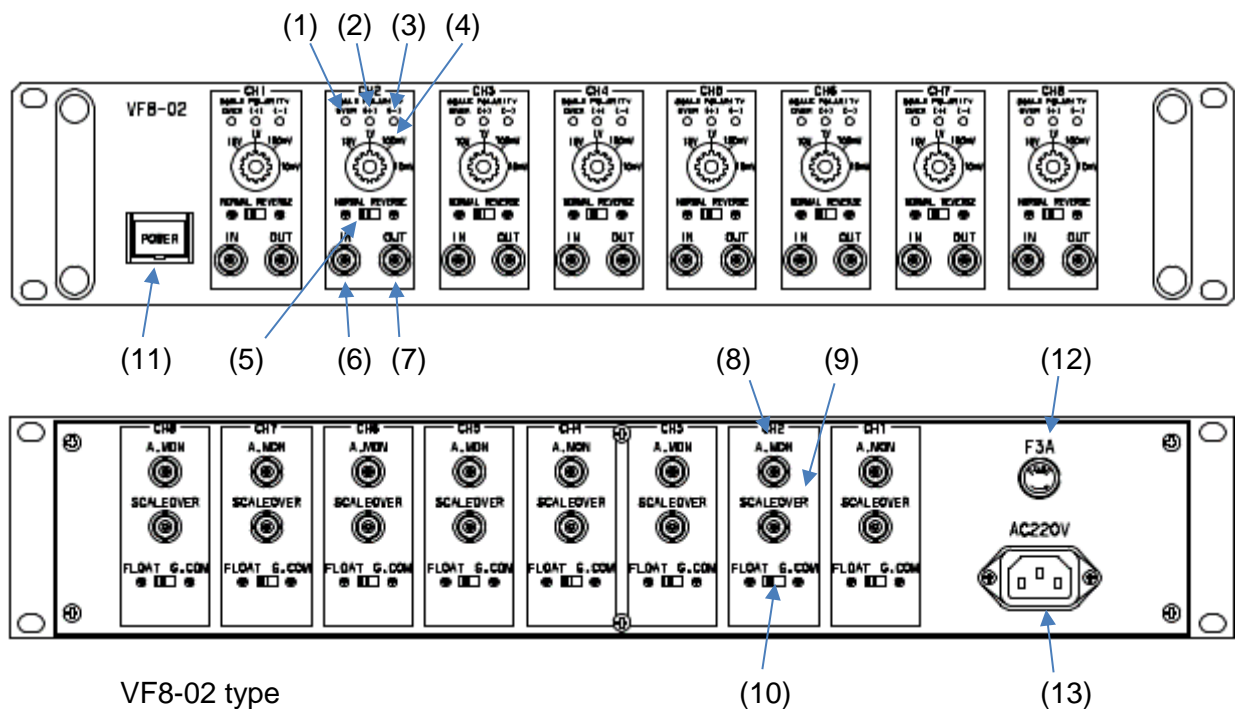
(1) (2) (3) (4)

VF8-02

CH1 SCALE POLARITY OVER (+) (-) 10V 1V 100mV 10mV NORMAL REVERSE IN OUT

CH2 SCALE POLARITY OVER (+) (-) 10V 1V 100mV 10mV NORMAL REVERSE IN OUT

CH3 SCALE POLARITY OVER (+) (-) 10V 1V 100mV 10mV NORMAL REVERSE IN OUT

CH4 SCALE POLARITY OVER (+) (-) 10V 1V 100mV 10mV NORMAL REVERSE IN OUT

CH5 SCALE POLARITY OVER (+) (-) 10V 1V 100mV 10mV NORMAL REVERSE IN OUT

CH6 SCALE POLARITY OVER (+) (-) 10V 1V 100mV 10mV NORMAL REVERSE IN OUT

CH7 SCALE POLARITY OVER (+) (-) 10V 1V 100mV 10mV NORMAL REVERSE IN OUT

CH8 SCALE POLARITY OVER (+) (-) 10V 1V 100mV 10mV NORMAL REVERSE IN OUT

POWER

(11) (5) (6) (7) (8) (9) (12)

CH8 A.MON SCALEOVER FLOAT G.COM

CH7 A.MON SCALEOVER FLOAT G.COM

CH6 A.MON SCALEOVER FLOAT G.COM

CH5 A.MON SCALEOVER FLOAT G.COM

CH4 A.MON SCALEOVER FLOAT G.COM

CH3 A.MON SCALEOVER FLOAT G.COM

CH2 A.MON SCALEOVER FLOAT G.COM

CH1 A.MON SCALEOVER FLOAT G.COM

F3A

AC220V

VF8-02 type

(10) (13)